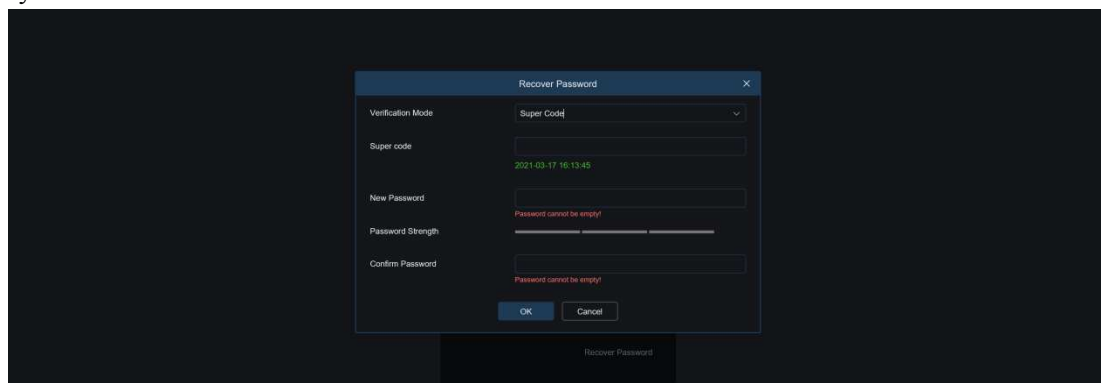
Recover Password ×

Verification Mode
Super Code

Super code
2021-03-17 16:13:45

New Password
Password cannot be empty!

Password Strength

Confirm Password
Password cannot be empty!

OK Cancel

Recover Password